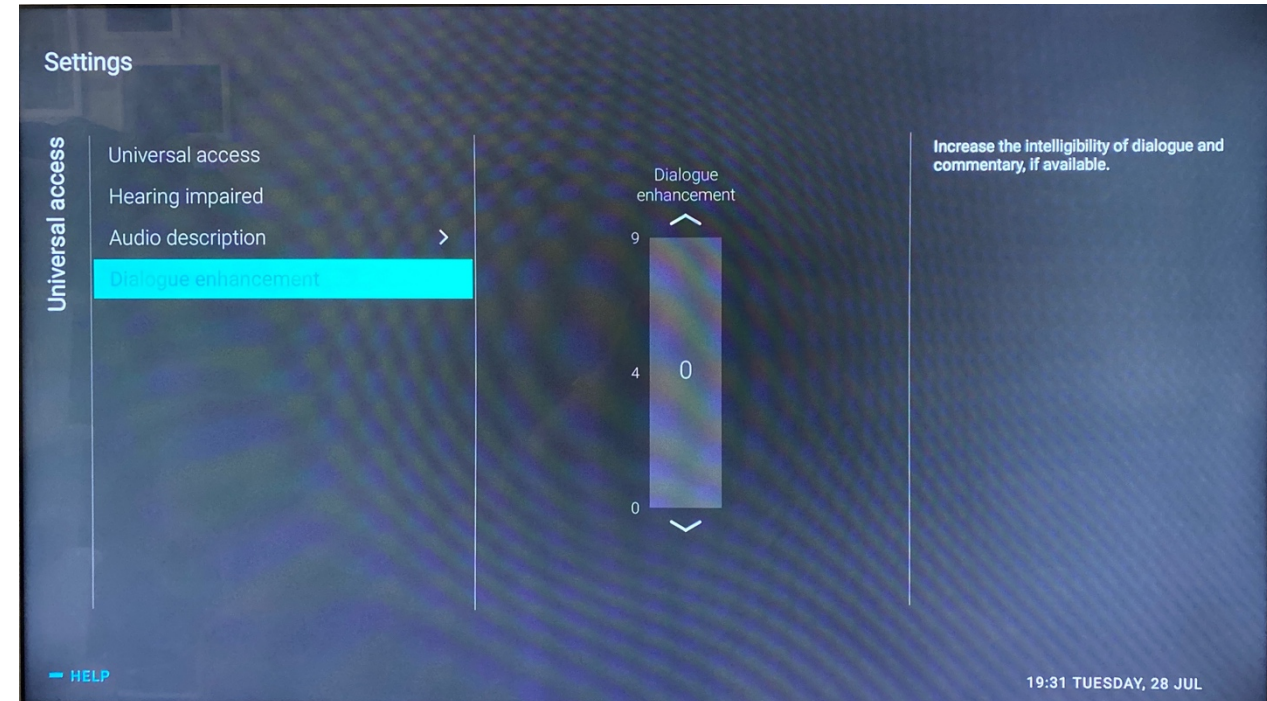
Settings

Universal access

Universal access
Hearing impaired
Audio description >
Dialogue enhancement

Dialogue enhancement
9
4 0
0

Increase the intelligibility of dialogue and commentary, if available.

HELP

19:31 TUESDAY, 28 JUL